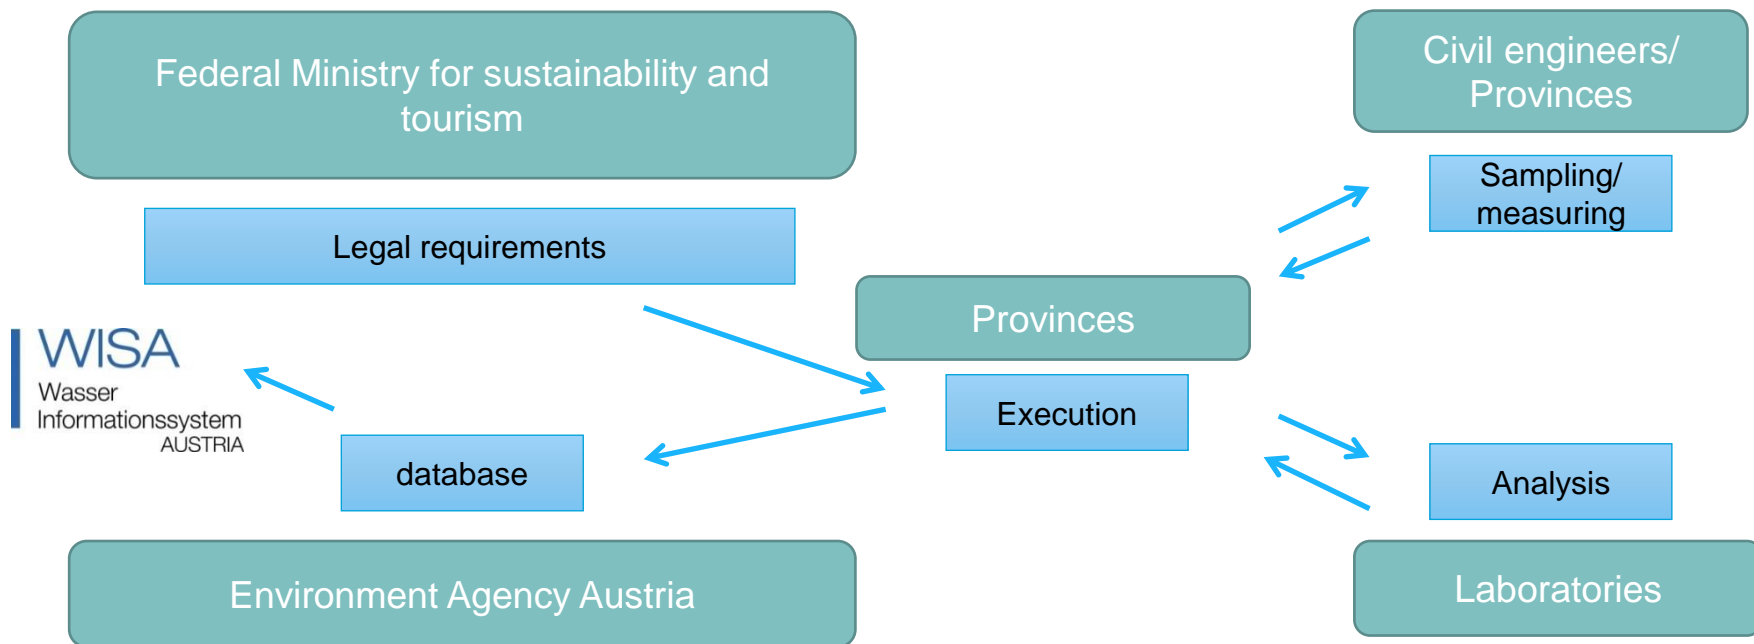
Federal Ministry for sustainability and tourism

Civil engineers/ Provinces

Sampling/ measuring

Legal requirements

Provinces

WISA
Wasser
Informationssystem
AUSTRIA

Execution

database

Analysis

Environment Agency Austria

Laboratories